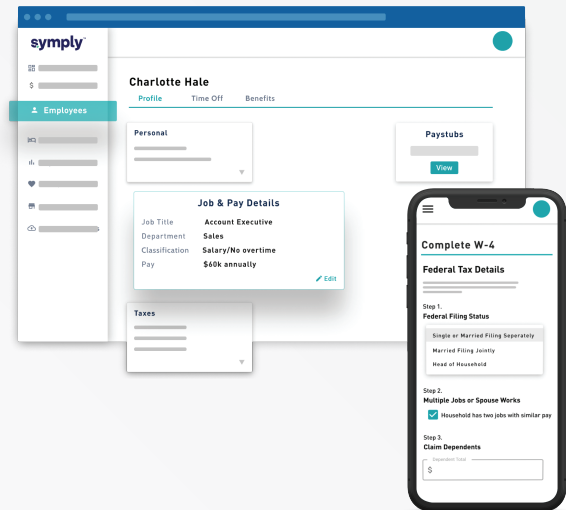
symply

$

Employees

Charlotte Hale

Profile Time Off Benefits

Personal

Paystubs

View

Job & Pay Details

| | |
|---|---|
| Job Title | Account Executive |
| Department | Sales |
| Classification | Salary/No overtime |
| Pay | $60k annually |

Edit

Taxes

Complete W-4

Federal Tax Details

Step 1.
Federal Filing Status

Single or Married Filing Separately
Married Filing Jointly
Head of Household

Step 2.
Multiple Jobs or Spouse Works

Household has two jobs with similar pay

Step 3.
Claim Dependents

Dependent Total
$